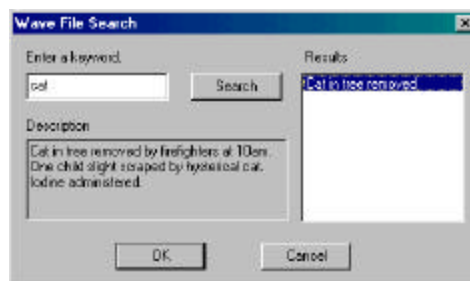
Wave File Search

Enter a keyword.

cat

Search

Results

Cat in tree removed

Description

Cat in tree removed by firefighters at 10am. One child slight scraped by hysterical cat. Iodine administered.

OK

Cancel